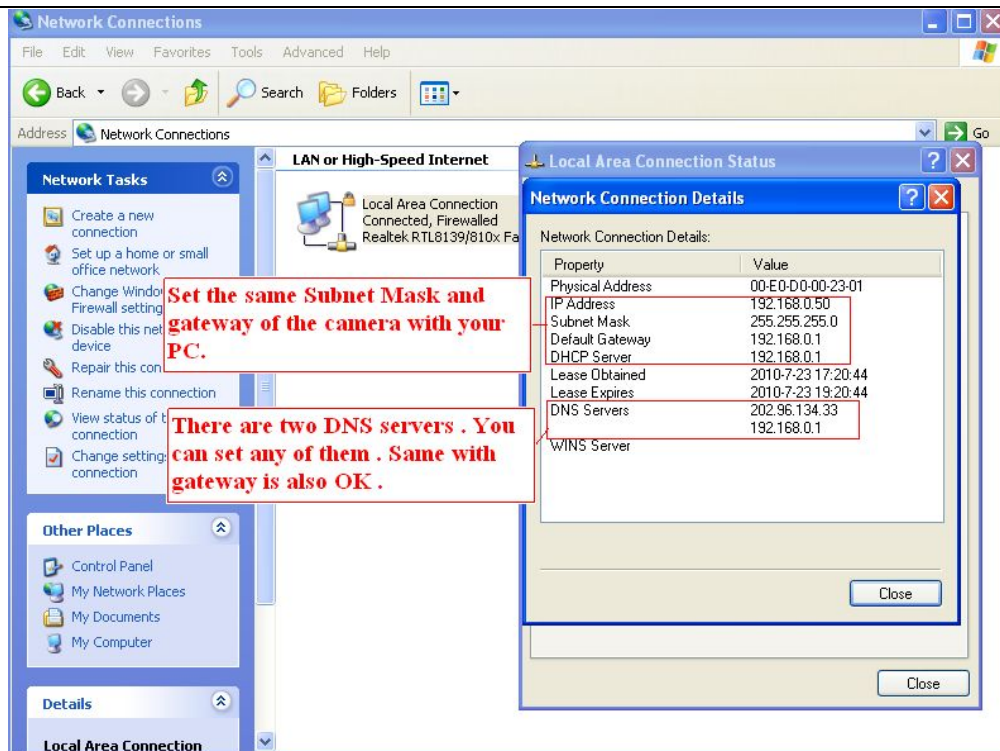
Network Connections

File Edit View Favorites Tools Advanced Help

Back Search Folders

Address Network Connections Go

Network Tasks

Create a new connection

Set up a home or small office network

Change Windo Firewall setting

Disable this net device

Repair this con

Rename this connection

View status of t connection

Change setting connection

Other Places

Control Panel

My Network Places

My Documents

My Computer

Details

Local Area Connection

LAN or High-Speed Internet

Local Area Connection
Connected, Firewalled
Realtek RTL8139/810x Fa

Set the same Subnet Mask and gateway of the camera with your PC.

There are two DNS servers . You can set any of them . Same with gateway is also OK .

Local Area Connection Status

Network Connection Details

Network Connection Details:

| Property | Value |
|---|---|
| Physical Address | 00-E0-D0-00-23-01 |
| IP Address | 192.168.0.50 |
| Subnet Mask | 255.255.255.0 |
| Default Gateway | 192.168.0.1 |
| DHCP Server | 192.168.0.1 |
| Lease Obtained | 2010-7-23 17:20:44 |
| Lease Expires | 2010-7-23 19:20:44 |
| DNS Servers | 202.96.134.33 |
| | 192.168.0.1 |
| WINS Server | |

Close

Close